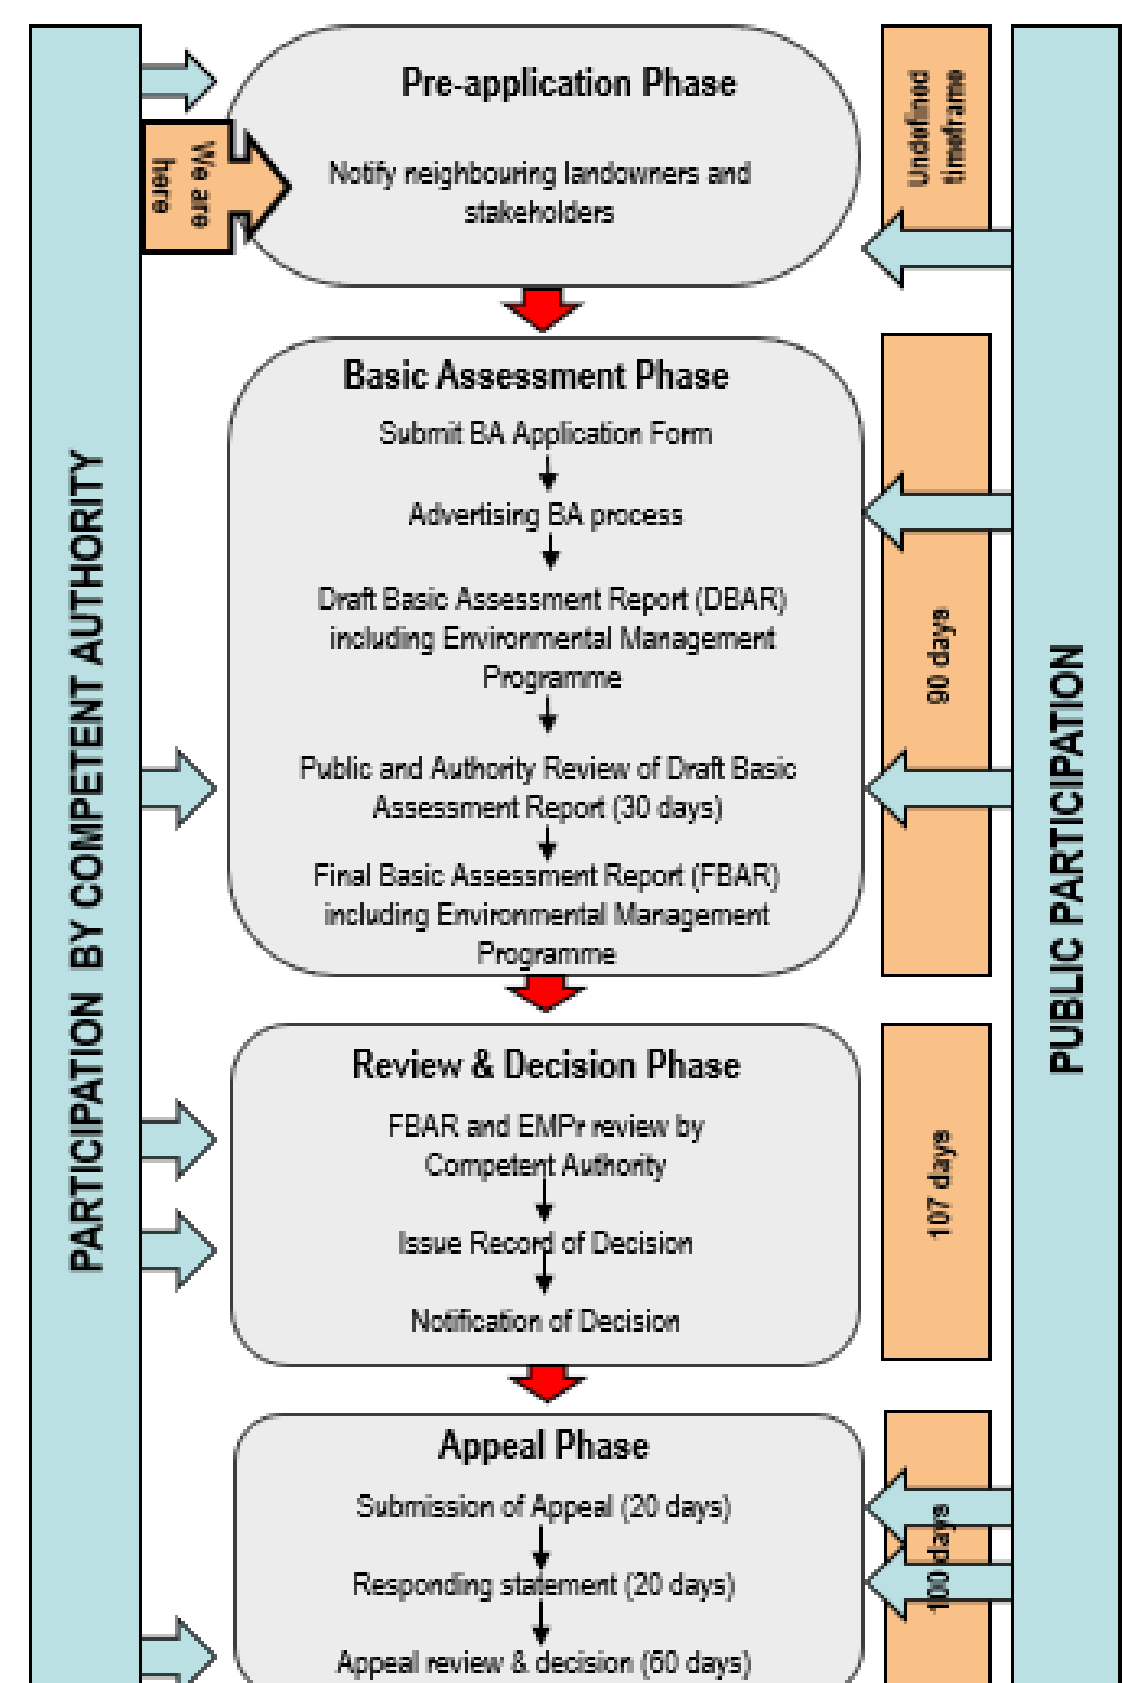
PARTICIPATION BY COMPETENT AUTHORITY

We are here

Pre-application Phase

Notify neighbouring landowners and stakeholders

Undefined timeframe

Basic Assessment Phase

Submit BA Application Form

Advertising BA process

Draft Basic Assessment Report (DBAR) including Environmental Management Programme

Public and Authority Review of Draft Basic Assessment Report (30 days)

Final Basic Assessment Report (FBAR) including Environmental Management Programme

90 days

Review & Decision Phase

FBAR and EMPr review by Competent Authority

Issue Record of Decision

Notification of Decision

107 days

Appeal Phase

Submission of Appeal (20 days)

Responding statement (20 days)

Appeal review & decision (60 days)

100 days

PUBLIC PARTICIPATION